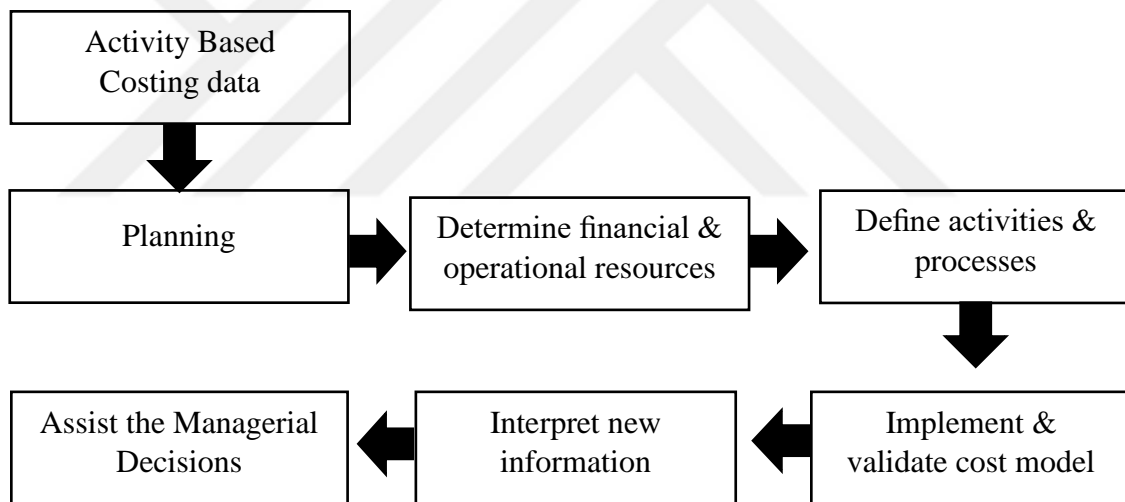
Activity Based Costing data

Planning

Determine financial & operational resources

Define activities & processes

Implement & validate cost model

Interpret new information

Assist the Managerial Decisions